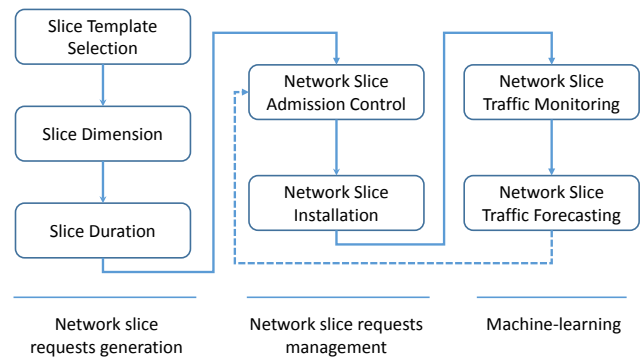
Slice Template Selection

Slice Dimension

Slice Duration

Network Slice Admission Control

Network Slice Installation

Network Slice Traffic Monitoring

Network Slice Traffic Forecasting

Network slice requests generation

Network slice requests management

Machine-learning